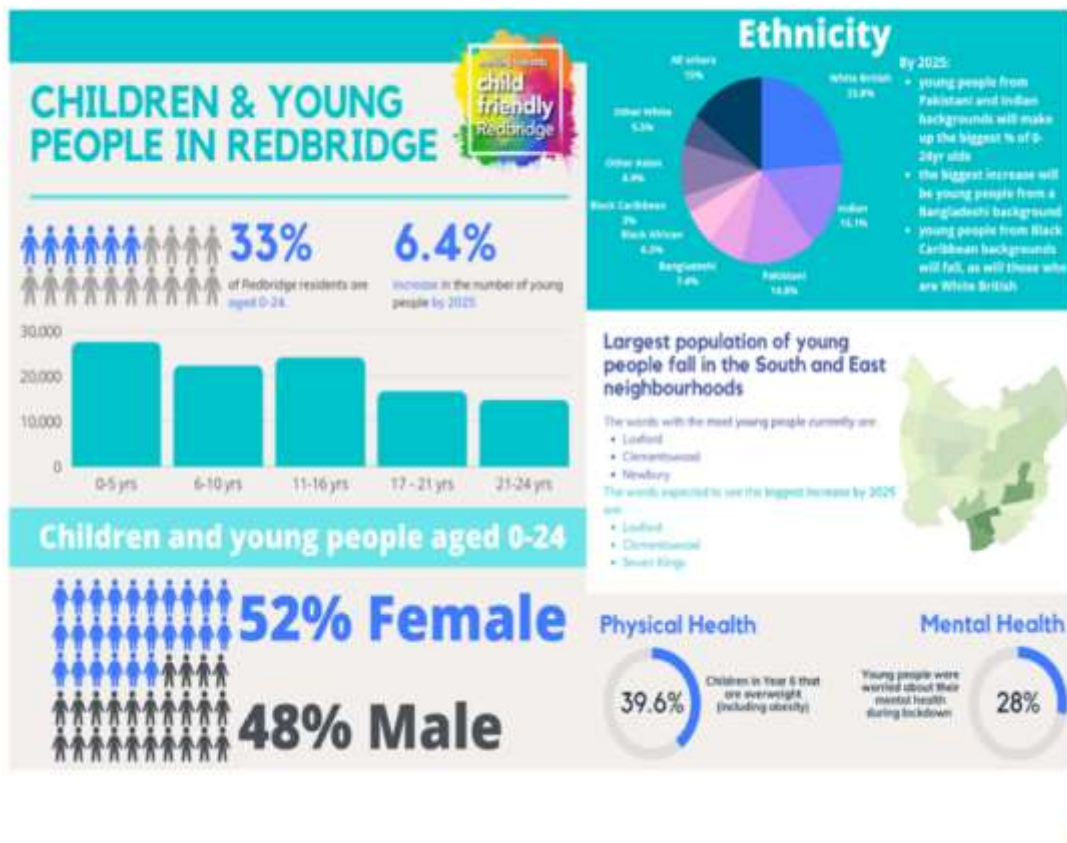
CHILDREN & YOUNG PEOPLE IN REDBRIDGE

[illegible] child friendly Redbridge

33%
of Redbridge residents are aged 0-24

6.4%
increase in the number of young people by 2025

30,000
20,000
10,000
0
0-5 yrs
6-10 yrs
11-16 yrs
17 - 21 yrs
21-24 yrs

Children and young people aged 0-24

52% Female

48% Male

Ethnicity

All others 15%
White British 23.8%
Other White 5.3%
Other Asian 8.9%
Black Caribbean 3%
Black African 6.3%
Bangladeshi 7.8%
Pakistani 14.8%
Indian 15.1%

By 2025:
• young people from Pakistani and Indian backgrounds will make up the biggest % of 0-24yr olds
• the biggest increase will be young people from a Bangladeshi background
• young people from Black Caribbean backgrounds will fall, as will those who are White British

Largest population of young people fall in the South and East neighbourhoods

The wards with the most young people currently are:
• Loxford
• Clementswood
• Newbury
The wards expected to see the biggest increase by 2025 are:
• Loxford
• Clementswood
• Seven Kings

Physical Health
39.6%
Children in Year 6 that are overweight (including obesity)

Mental Health
Young people were worried about their mental health during lockdown
28%